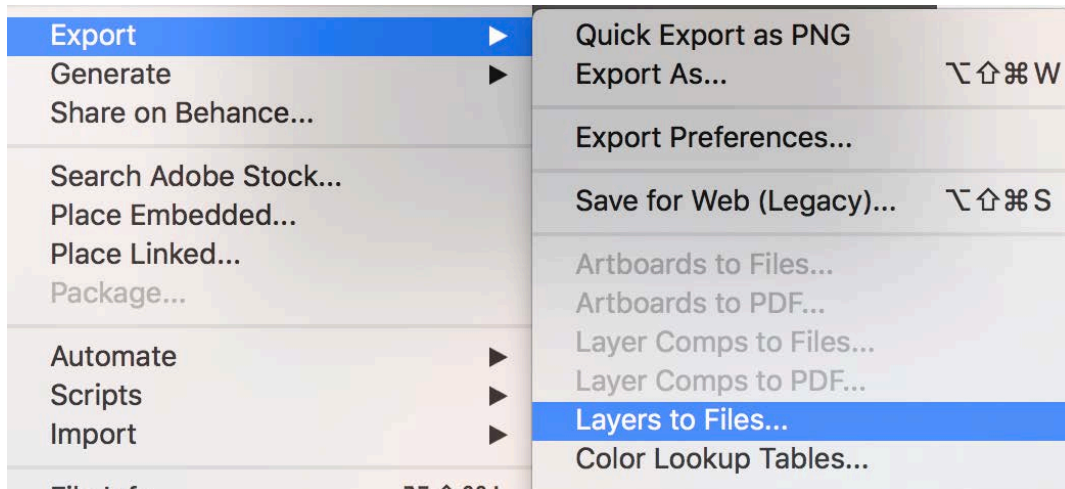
Export
Generate
Share on Behance...

Search Adobe Stock...
Place Embedded...
Place Linked...
Package...

Automate
Scripts
Import

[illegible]

Quick Export as PNG
Export As... ⌥⇧⌘W

Export Preferences...

Save for Web (Legacy)... ⌥⇧⌘S

Artboards to Files...
Artboards to PDF...
Layer Comps to Files...
Layer Comps to PDF...
Layers to Files...
Color Lookup Tables...